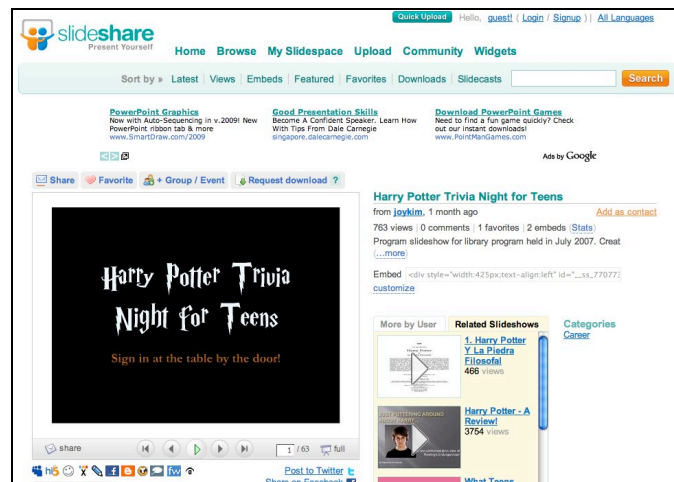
slideshare
Present Yourself

Quick Upload Hello, guest! ( Login / Signup ) | All Languages

Home Browse My Slidespace Upload Community Widgets

Sort by » Latest | Views | Embeds | Featured | Favorites | Downloads | Slidecasts Search

PowerPoint Graphics
Now with Auto-Sequencing in v.2009! New PowerPoint ribbon tab & more
www.SmartDraw.com/2009

Good Presentation Skills
Become A Confident Speaker. Learn How With Tips From Dale Carnegie
singapore.dalecarnegie.com

Download PowerPoint Games
Need to find a fun game quickly? Check out our instant downloads!
www.PointManGames.com

Ads by Google

Share Favorite + Group / Event Request download ?

Harry Potter Trivia Night for Teens

Sign in at the table by the door!

share 1 / 63 full

Post to Twitter
Share on Facebook

Harry Potter Trivia Night for Teens
from joykim, 1 month ago
Add as contact
763 views | 0 comments | 1 favorites | 2 embeds (Stats)
Program slideshow for library program held in July 2007. Creat (...more)
Embed <div style="width:425px;text-align:left" id="__ss_77077
customize

More by User Related Slideshows
Categories
Career

1. Harry Potter Y La Piedra Filosofal
466 views

Harry Potter - A Review!
3754 views

What Teens